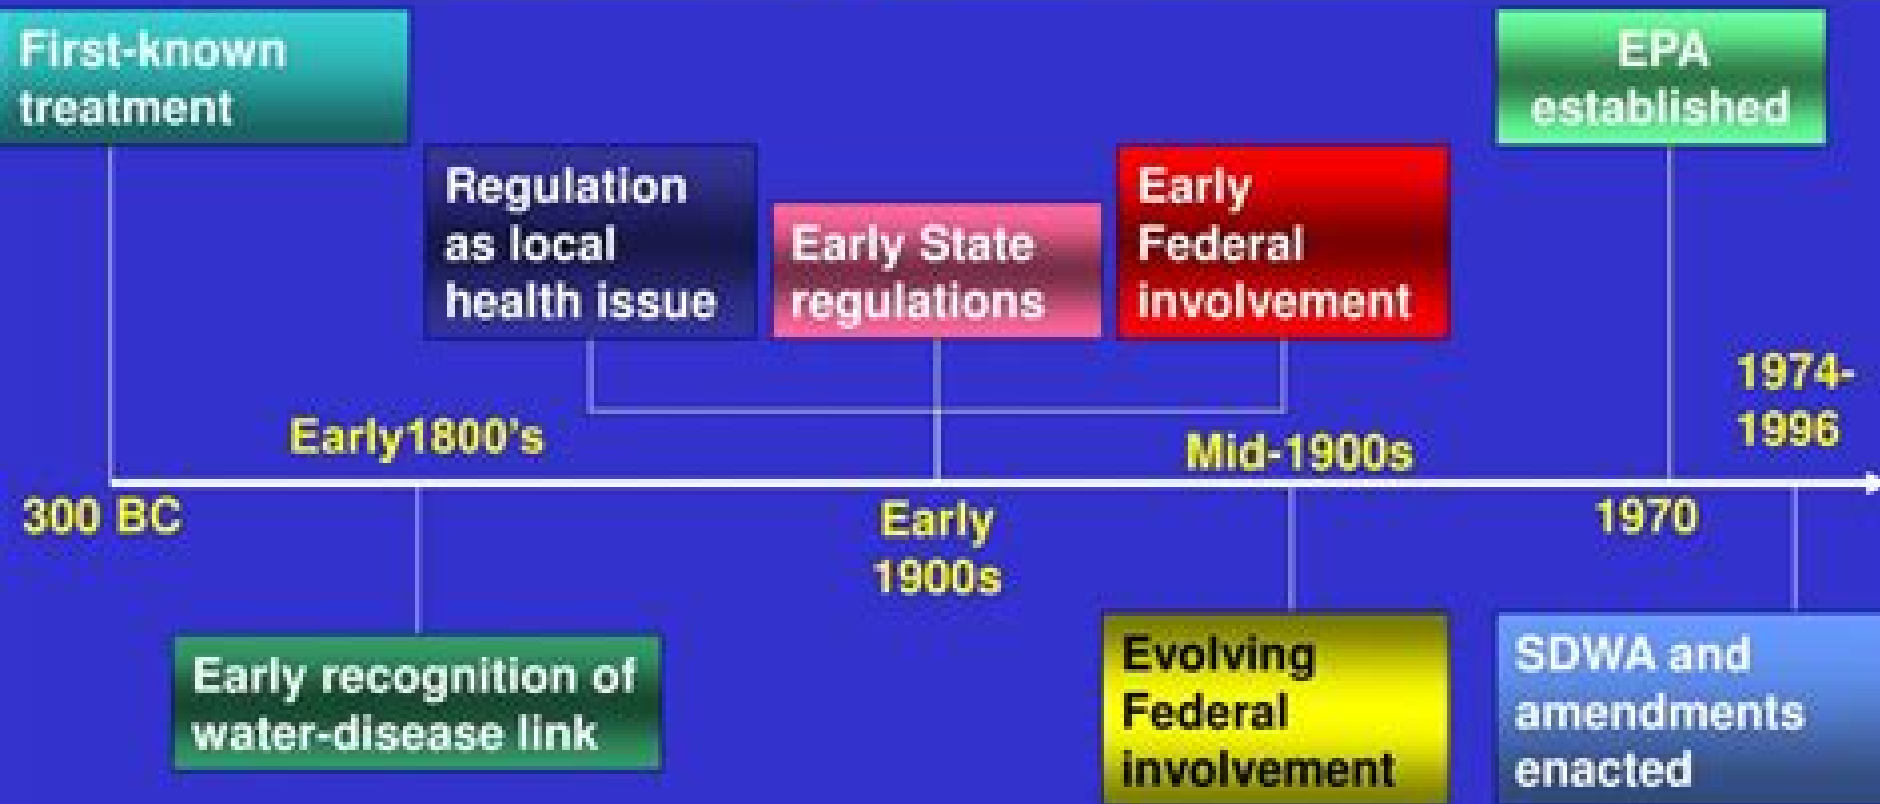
First-known treatment

Regulation as local health issue

Early State regulations

Early Federal involvement

EPA established

300 BC

Early1800's

Early 1900s

Mid-1900s

1970

1974-1996

Early recognition of water-disease link

Evolving Federal involvement

SDWA and amendments enacted